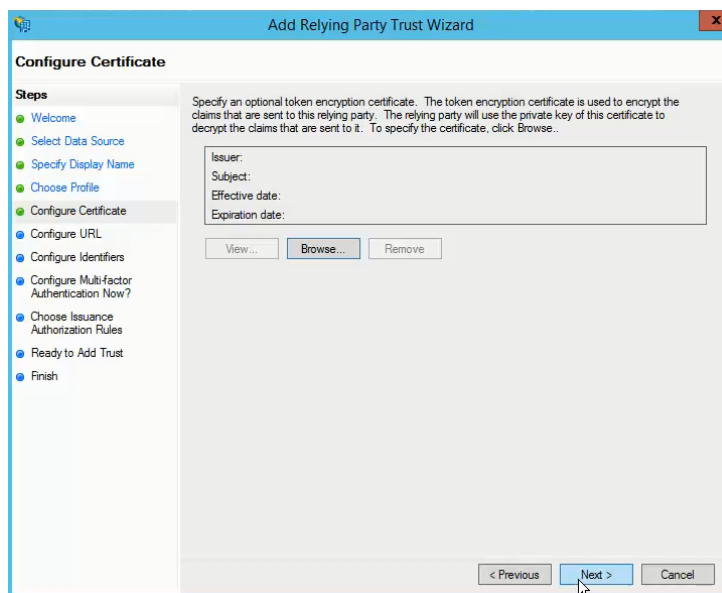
Add Relying Party Trust Wizard

x

Configure Certificate

Steps

Welcome

Select Data Source

Specify Display Name

Choose Profile

Configure Certificate

Configure URL

Configure Identifiers

Configure Multi-factor Authentication Now?

Choose Issuance Authorization Rules

Ready to Add Trust

Finish

Specify an optional token encryption certificate. The token encryption certificate is used to encrypt the claims that are sent to this relying party. The relying party will use the private key of this certificate to decrypt the claims that are sent to it. To specify the certificate, click Browse..

Issuer:

Subject:

Effective date:

Expiration date:

View...

Browse...

Remove

< Previous

Next >

Cancel